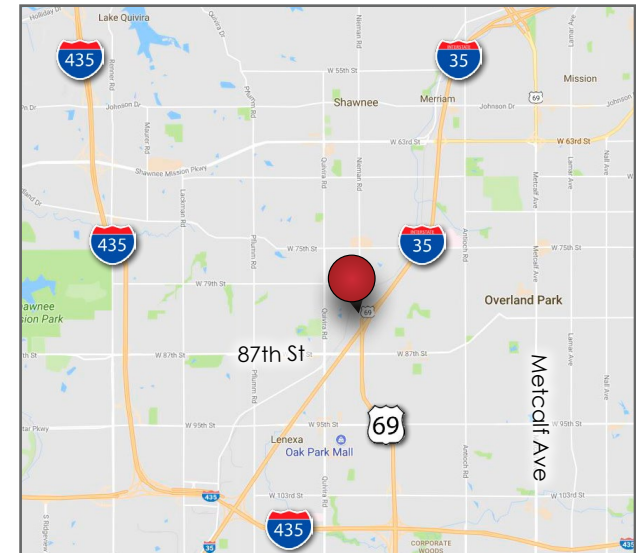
Holiday Dr
Lake Quivira
435
35
W 55th St
Mission
Shawnee
Merriam
Johnson Dr
Johnson Dr
69
W 63rd St
W 63rd St
Shawnee Mission Pkwy
435
W 75th St
35
W 75th St
W 79th St
Overland Park
awnee
sion Park
69
87th St
W 87th St
W 87th St
Metcalf Ave
W 95th St
69
W 95th St
Lenexa
Oak Park Mall
435
W 103rd St
W 103rd St
435
35
CORPORATE WOODS
Renner Rd
Maurer Rd
Lackman Rd
Pflumm Rd
Quivira Rd
Nieman Rd
Antioch Rd
Metcalf Ave
Lamar Ave
Nall Ave